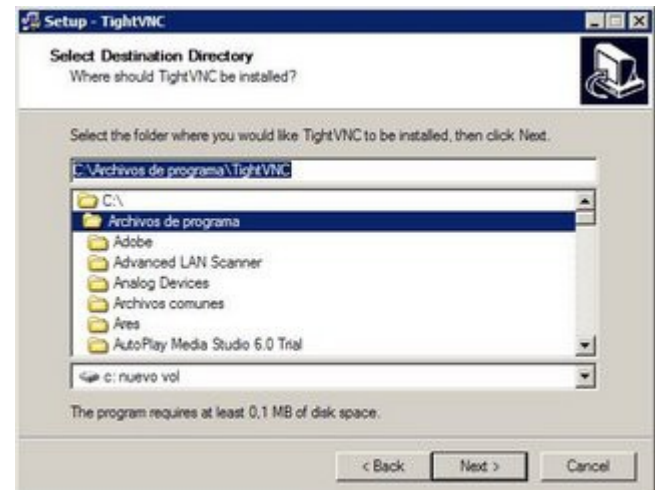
Setup - TightVNC

Select Destination Directory
Where should TightVNC be installed?

Select the folder where you would like TightVNC to be installed, then click Next.

C:\Archivos de programa\TightVNC

C:\
Archivos de programa
Adobe
Advanced LAN Scanner
Analog Devices
Archivos comunes
Ares
AutoPlay Media Studio 6.0 Trial

c: nuevo vol

The program requires at least 0,1 MB of disk space.

< Back
Next >
Cancel